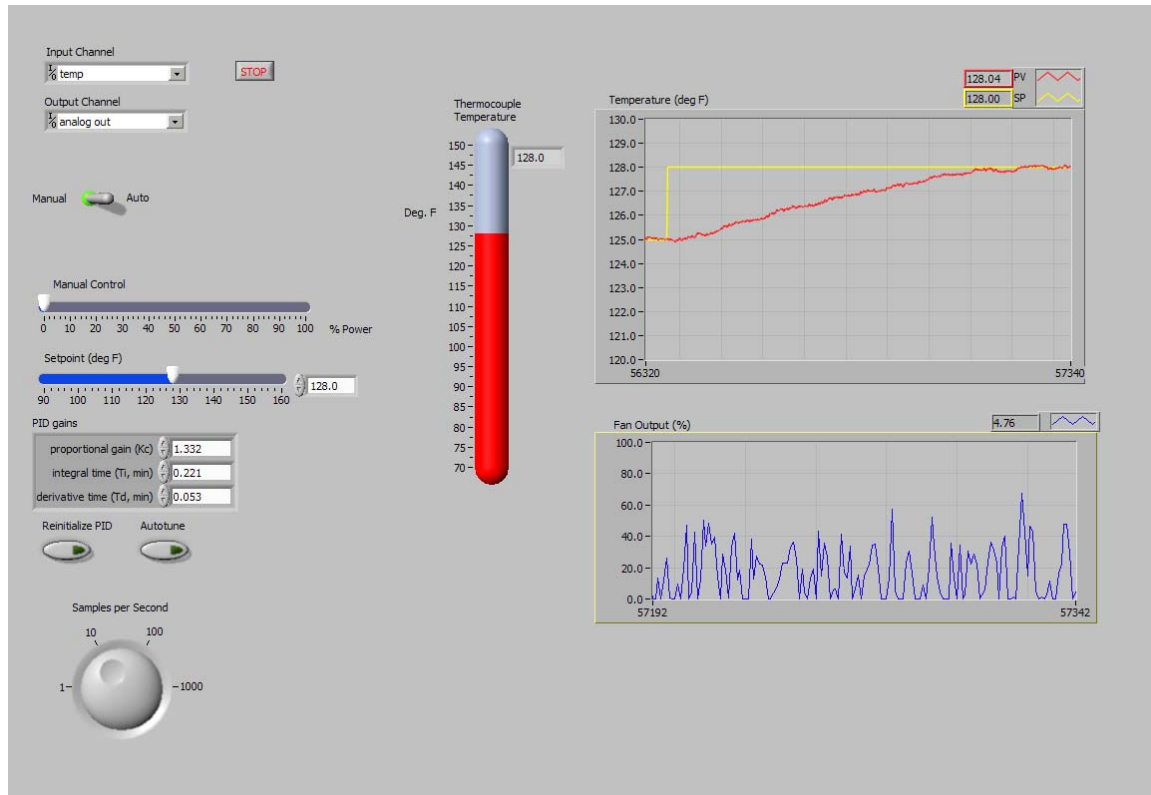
Input Channel
temp
STOP
Output Channel
analog out

Manual Auto

Manual Control
0 10 20 30 40 50 60 70 80 90 100 % Power

Setpoint (deg F)
90 100 110 120 130 140 150 160
128.0

PID gains
proportional gain (Kc) 1.332
integral time (Ti, min) 0.221
derivative time (Td, min) 0.053

Reinitialize PID
Autotune

Samples per Second
1 10 100 1000

Thermocouple Temperature
Deg. F
150 145 140 135 130 125 120 115 110 105 100 95 90 85 80 75 70
128.0

128.04 PV
128.00 SP
Temperature (deg F)
130.0 129.0 128.0 127.0 126.0 125.0 124.0 123.0 122.0 121.0 120.0
56320
57340

Fan Output (%)
4.76
100.0 80.0 60.0 40.0 20.0 0.0
57192
57342